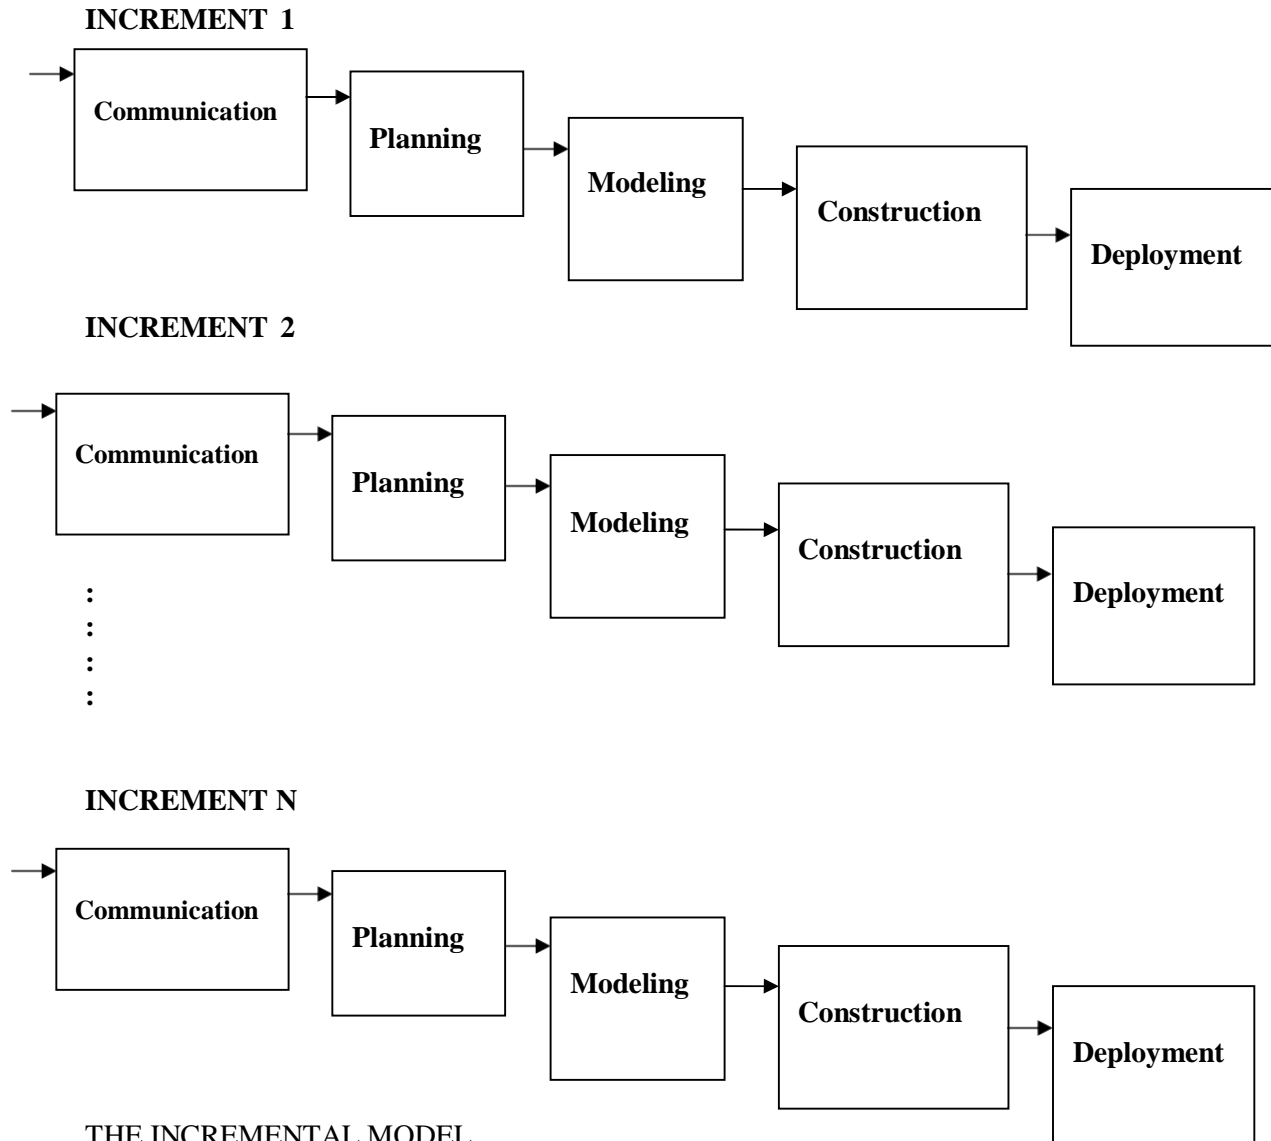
INCREMENT 1

Communication

Planning

Modeling

Construction

Deployment

INCREMENT 2

Communication

Planning

Modeling

Construction

Deployment

:
:
:
:

INCREMENT N

Communication

Planning

Modeling

Construction

Deployment

THE INCREMENTAL MODEL